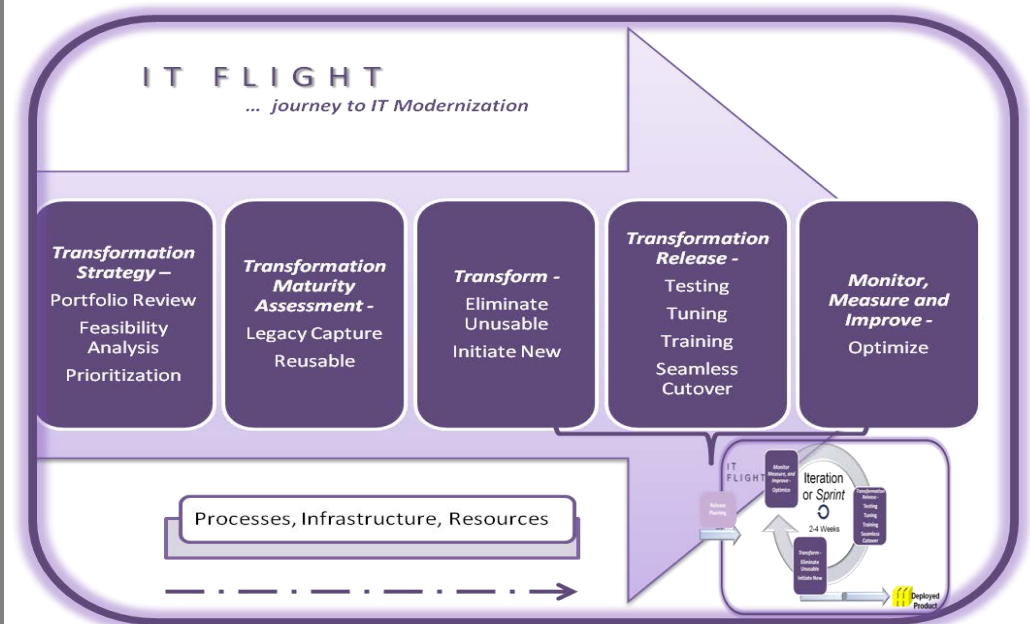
IT FLIGHT
... journey to IT Modernization

Transformation Strategy – Portfolio Review Feasibility Analysis Prioritization

Transformation Maturity Assessment - Legacy Capture Reusable

Transform - Eliminate Unusable Initiate New

Transformation Release - Testing Tuning Training Seamless Cutover

Monitor, Measure and Improve - Optimize

Processes, Infrastructure, Resources

IT FLIGHT

Release Planning

Monitor Measure, and Improve - Optimize

Iteration or Sprint
2-4 Weeks

Transformation Release - Testing Tuning Training Seamless Cutover

Transform - Eliminate Unusable Initiate New

Deployed Product